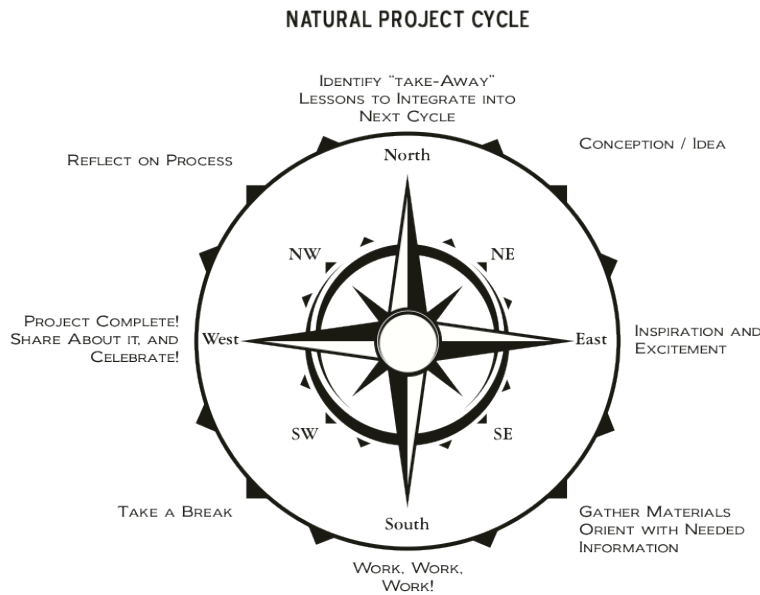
NATURAL PROJECT CYCLE

Identify "take-Away" Lessons to Integrate into Next Cycle

Reflect on Process

Conception / Idea

North

NW

NE

Project Complete! Share About it, and Celebrate!

West

East

Inspiration and Excitement

SW

SE

Take a Break

South

Gather Materials Orient with Needed Information

Work, Work, Work!